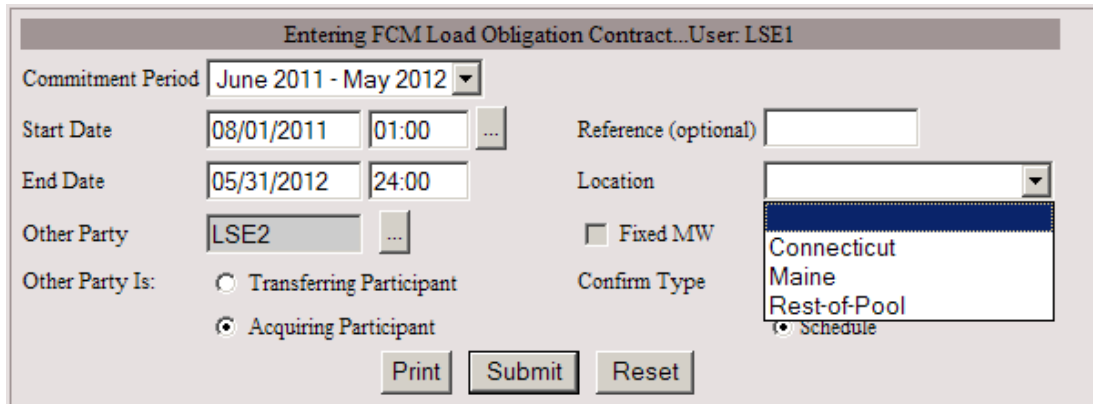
Entering FCM Load Obligation Contract...User: LSE1

Commitment Period June 2011 - May 2012

Start Date 08/01/2011 01:00 ...

Reference (optional)

End Date 05/31/2012 24:00

Location

Connecticut
Maine
Rest-of-Pool

Other Party LSE2 ...

Fixed MW

Other Party Is: Transferring Participant

Acquiring Participant

Confirm Type

Schedule

Print Submit Reset